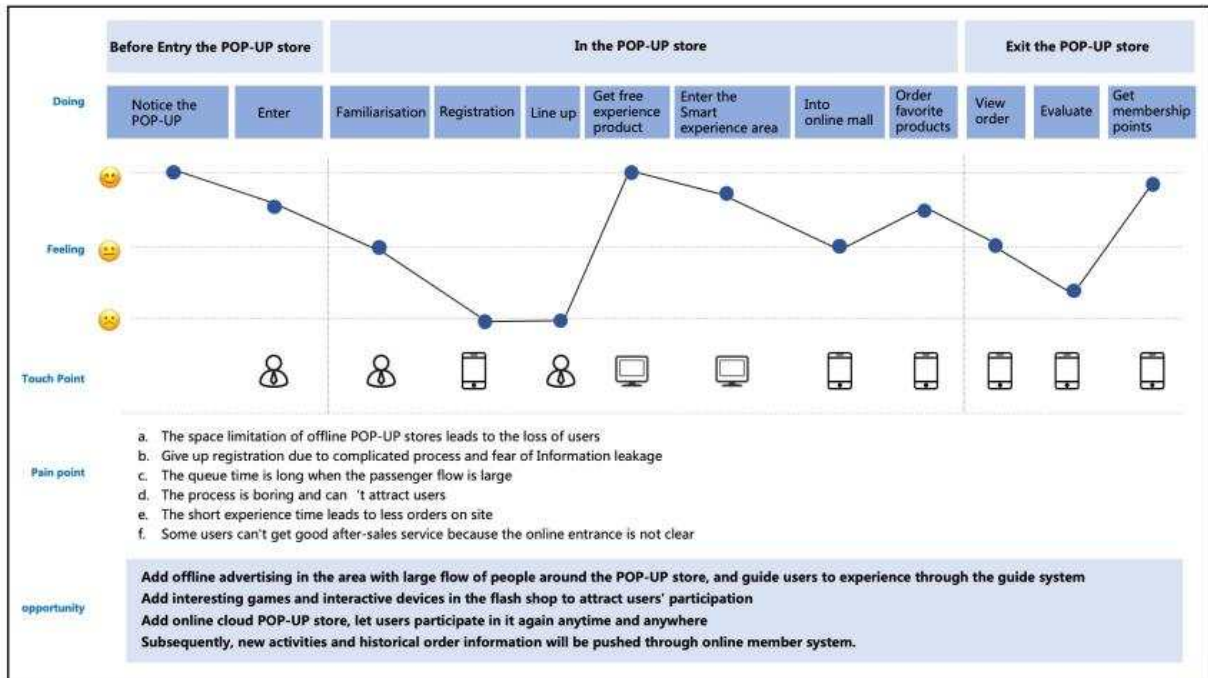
| Before Entry the POP-UP store | | In the POP-UP store | | | | | | | Exit the POP-UP store | | |
|---|---|---|---|---|---|---|---|---|---|---|---|
| Notice the POP-UP | Enter | Familiarisation | Registration | Line up | Get free experience product | Enter the Smart experience area | Into online mall | Order favorite products | View order | Evaluate | Get membership points |

Doing

Feeling

Touch Point

Pain point

a. The space limitation of offline POP-UP stores leads to the loss of users
b. Give up registration due to complicated process and fear of Information leakage
c. The queue time is long when the passenger flow is large
d. The process is boring and can 't attract users
e. The short experience time leads to less orders on site
f. Some users can't get good after-sales service because the online entrance is not clear

opportunity

Add offline advertising in the area with large flow of people around the POP-UP store, and guide users to experience through the guide system
Add interesting games and interactive devices in the flash shop to attract users' participation
Add online cloud POP-UP store, let users participate in it again anytime and anywhere
Subsequently, new activities and historical order information will be pushed through online member system.